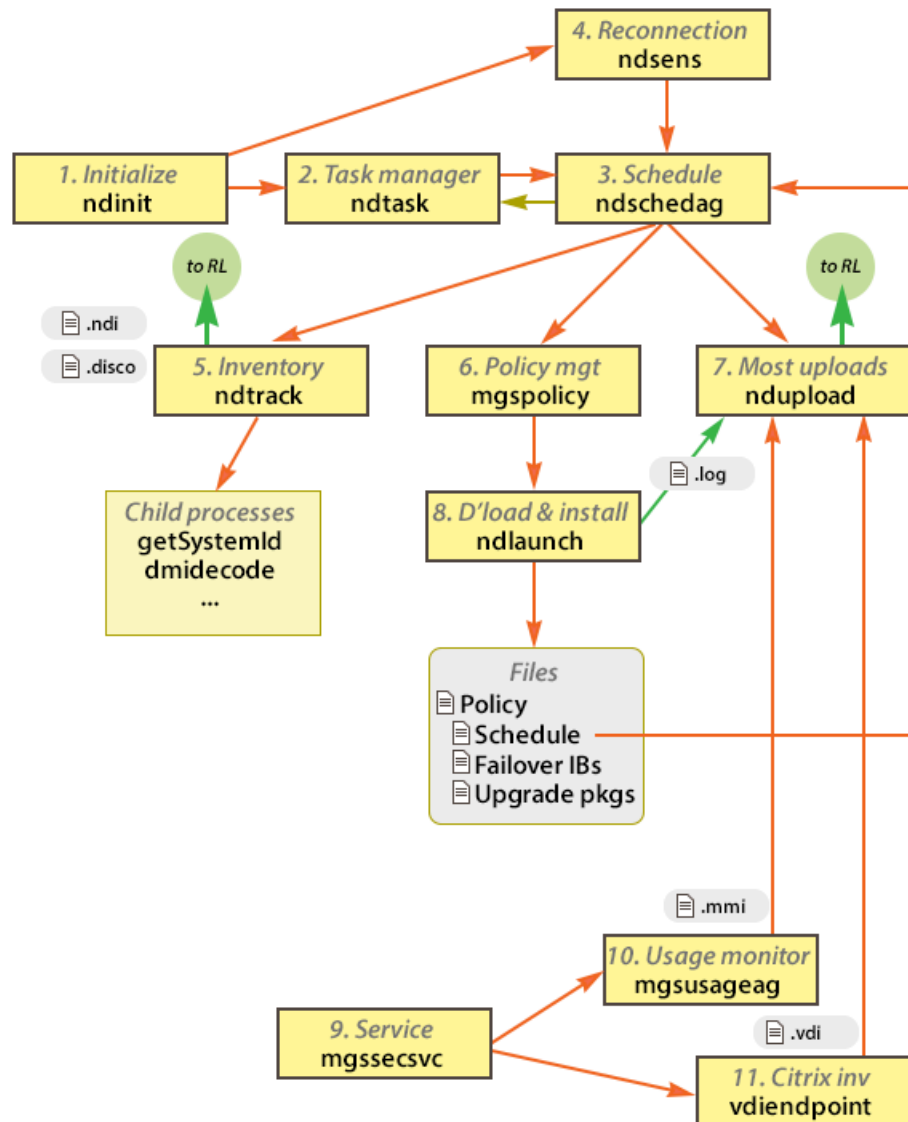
4. Reconnection
ndsens

1. Initialize
ndinit

2. Task manager
ndtask

3. Schedule
ndschedag

to RL

to RL

.ndi

.disco

5. Inventory
ndtrack

6. Policy mgt
mgspolicy

7. Most uploads
ndupload

.log

Child processes
getSystemId
dmidecode
...

8. D'load & install
ndlaunch

Files
Policy
Schedule
Failover IBs
Upgrade pkgs

.mmi

10. Usage monitor
mgsusageag

9. Service
mgssecsvc

.vdi

11. Citrix inv
vdiendpoint